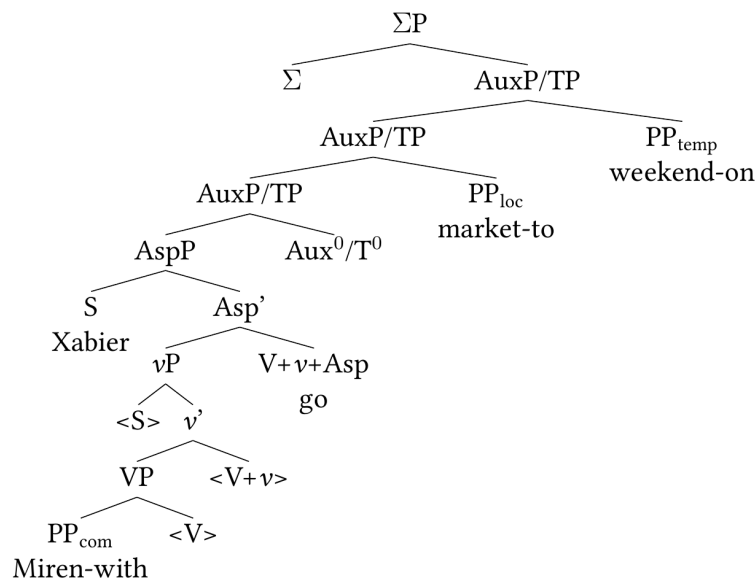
$\Sigma$P

$\Sigma$

AuxP/TP

AuxP/TP

PP$_{temp}$ weekend-on

AuxP/TP

PP$_{loc}$ market-to

AspP

Aux$^0$/T$^0$

S Xabier

Asp'

$v$P

V+$v$+Asp go

<S>

$v$'

VP

<V+$v$>

PP$_{com}$ Miren-with

<V>